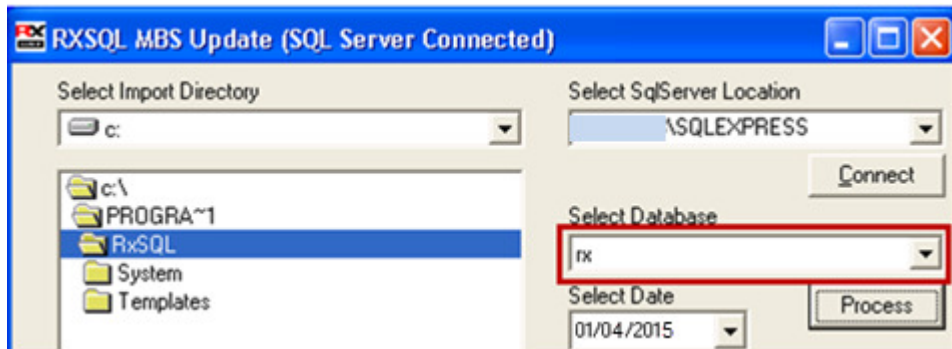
RX
RXSQL MBS Update (SQL Server Connected)

Select Import Directory

c:

c:\
PROGRA~1
RxSQL
System
Templates

Select SqlServer Location

\SQLEXPRESS

Connect

Select Database

rx

Select Date

01/04/2015

Process